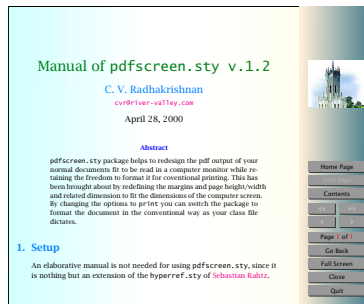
Manual of pdfscreen.sty v.1.2

C. V. Radhakrishnan
cvr@river-valley.com

April 28, 2000

Abstract

pdfscreen.sty package helps to redesign the pdf output of your normal documents fit to be read in a computer monitor while retaining the freedom to format it for conventional printing. This has been brought about by redefining the margins and page height/width and related dimension to fit the dimensions of the computer screen. By changing the options to print you can switch the package to format the document in the conventional way as your class file dictates.

1. Setup

An elaborative manual is not needed for using pdfscreen.sty, since it is nothing but an extension of the hyperref.sty of Sebastian Rahtz.

Home Page

Contents

Page 1 of 1

Go Back

Full Screen

Close

Quit